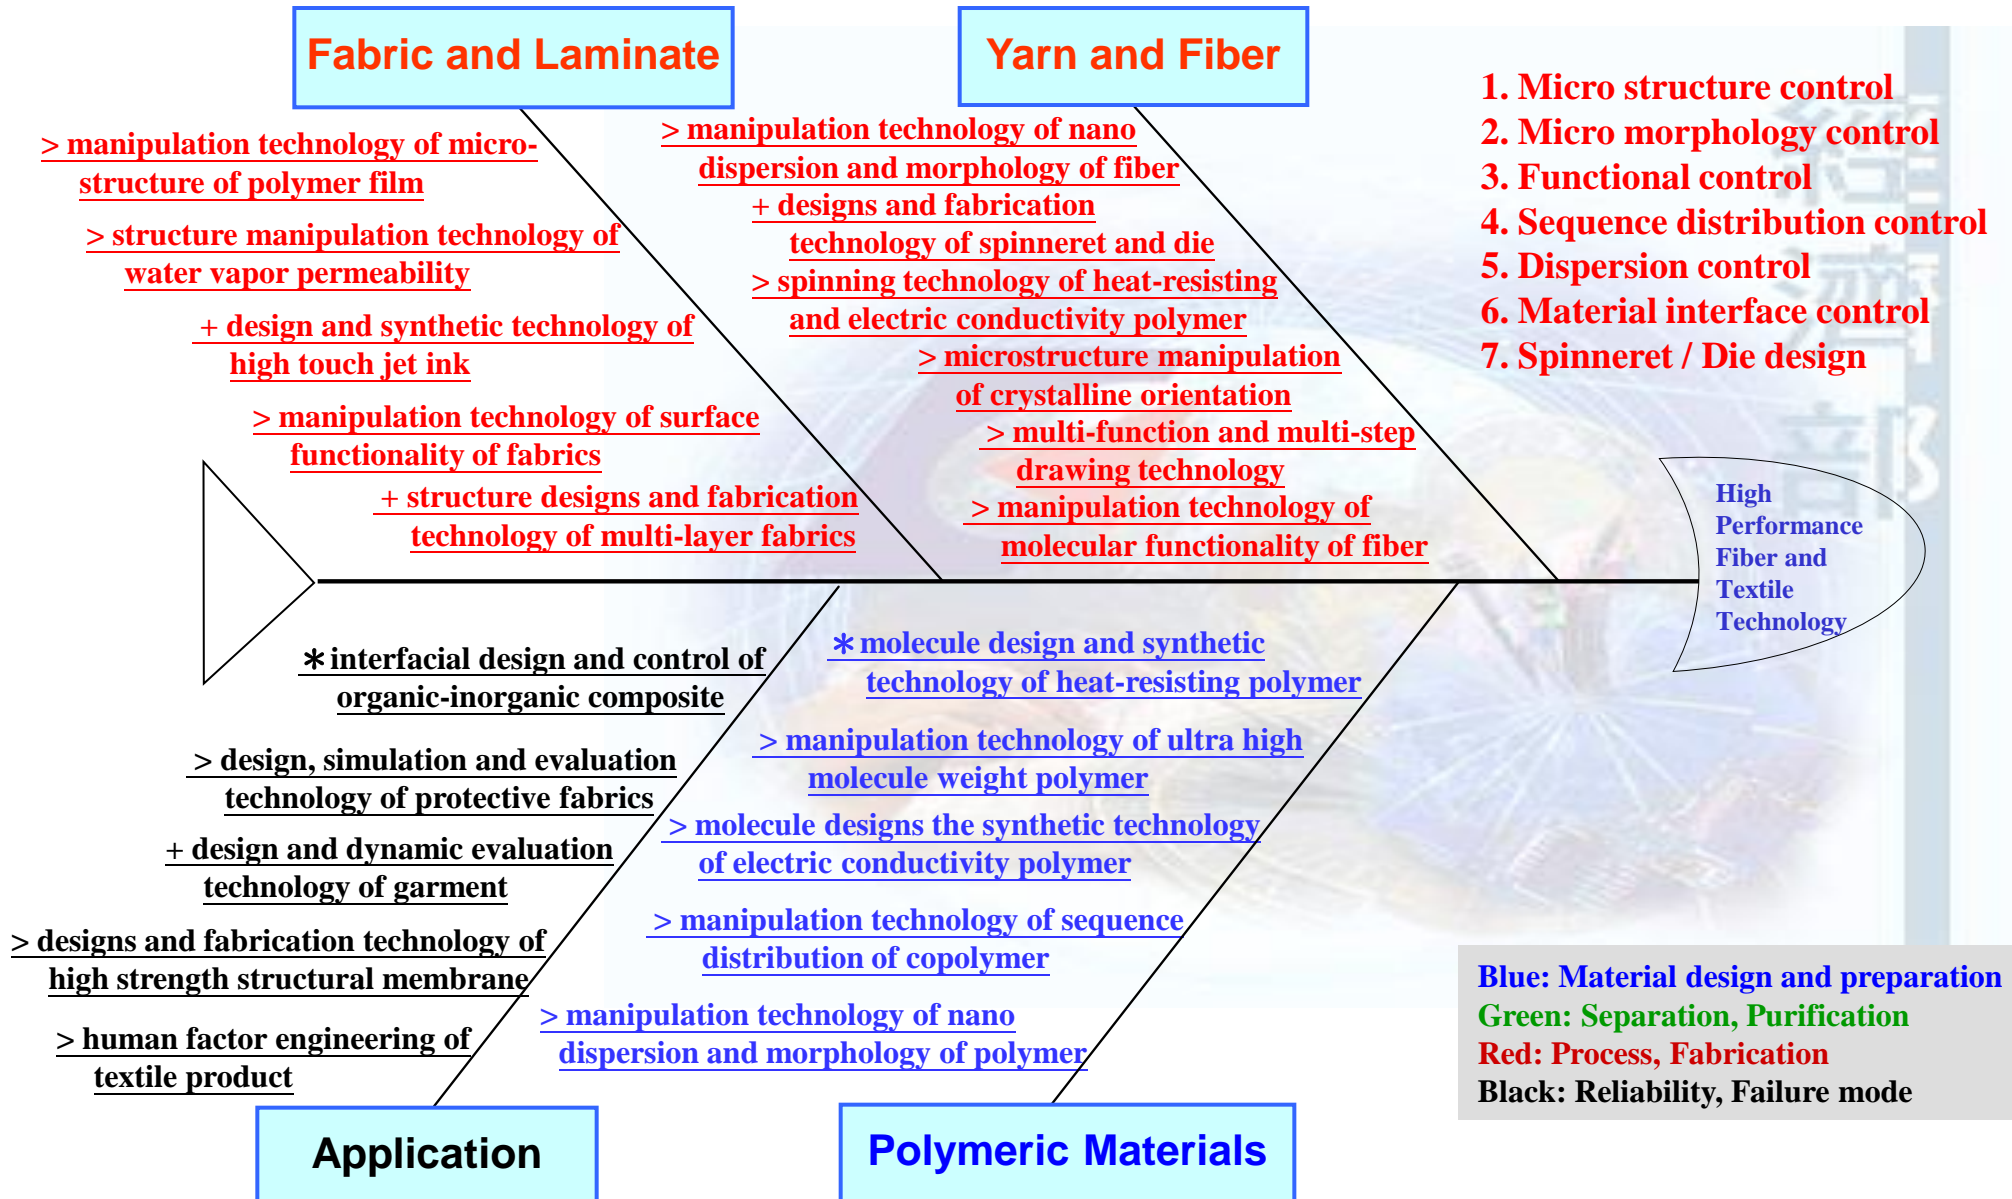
Fabric and Laminate

Yarn and Fiber

1. Micro structure control
2. Micro morphology control
3. Functional control
4. Sequence distribution control
5. Dispersion control
6. Material interface control
7. Spinneret / Die design

> manipulation technology of micro-structure of polymer film

> structure manipulation technology of water vapor permeability

+ design and synthetic technology of high touch jet ink

> manipulation technology of surface functionality of fabrics

+ structure designs and fabrication technology of multi-layer fabrics

> manipulation technology of nano dispersion and morphology of fiber

+ designs and fabrication technology of spinneret and die

> spinning technology of heat-resisting and electric conductivity polymer

> microstructure manipulation of crystalline orientation

> multi-function and multi-step drawing technology

> manipulation technology of molecular functionality of fiber

High Performance Fiber and Textile Technology

∗interfacial design and control of organic-inorganic composite

> design, simulation and evaluation technology of protective fabrics

+ design and dynamic evaluation technology of garment

> designs and fabrication technology of high strength structural membrane

> human factor engineering of textile product

∗molecule design and synthetic technology of heat-resisting polymer

> manipulation technology of ultra high molecule weight polymer

> molecule designs the synthetic technology of electric conductivity polymer

> manipulation technology of sequence distribution of copolymer

> manipulation technology of nano dispersion and morphology of polymer

Blue: Material design and preparation
Green: Separation, Purification
Red: Process, Fabrication
Black: Reliability, Failure mode

Application

Polymeric Materials